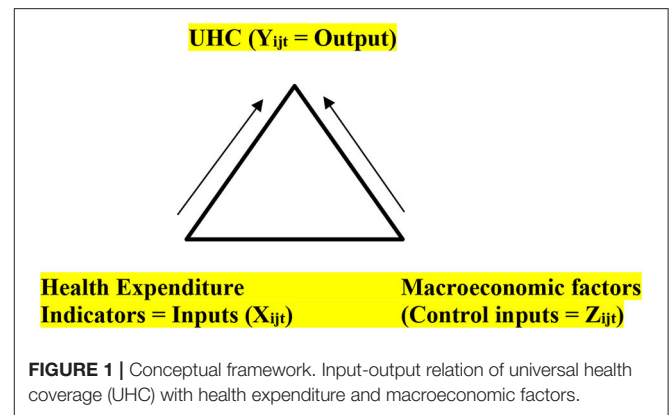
UHC ($Y_{ijt}$ = Output)

Health Expenditure Indicators = Inputs ($X_{ijt}$)

Macroeconomic factors (Control inputs = $Z_{ijt}$)

FIGURE 1 | Conceptual framework. Input-output relation of universal health coverage (UHC) with health expenditure and macroeconomic factors.